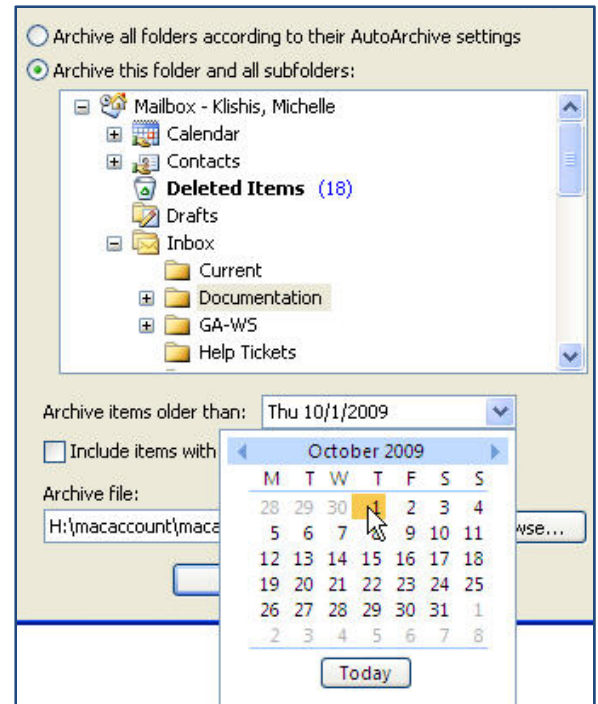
Archive all folders according to their AutoArchive settings

Archive this folder and all subfolders:

Mailbox - Klishis, Michelle
Calendar
Contacts
Deleted Items (18)
Drafts
Inbox
Current
Documentation
GA-WS
Help Tickets

Archive items older than: Thu 10/1/2009

Include items with

Archive file:

H:\macaccount\maca

wse...

October 2009

| M | T | W | T | F | S | S |
|---|---|---|---|---|---|---|
| 28 | 29 | 30 | 1 | 2 | 3 | 4 |
| 5 | 6 | 7 | 8 | 9 | 10 | 11 |
| 12 | 13 | 14 | 15 | 16 | 17 | 18 |
| 19 | 20 | 21 | 22 | 23 | 24 | 25 |
| 26 | 27 | 28 | 29 | 30 | 31 | 1 |
| 2 | 3 | 4 | 5 | 6 | 7 | 8 |

Today